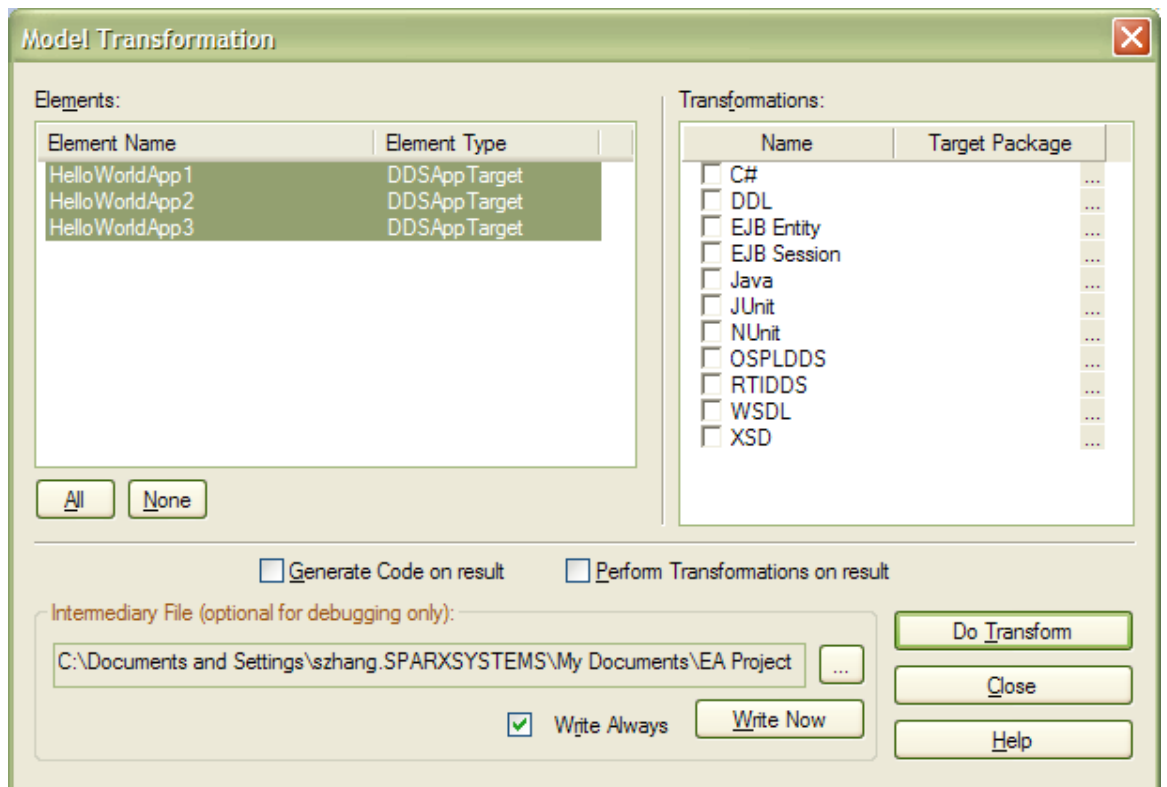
Model Transformation

Elements:

| Element Name | Element Type |
|---|---|
| HelloWorldApp1 | DDSAppTarget |
| HelloWorldApp2 | DDSAppTarget |
| HelloWorldApp3 | DDSAppTarget |

All None

Transformations:

| Name | Target Package |
|---|---|
| C# | ... |
| DDL | ... |
| EJB Entity | ... |
| EJB Session | ... |
| Java | ... |
| JUnit | ... |
| NUnit | ... |
| OSPLDDS | ... |
| RTIDDS | ... |
| WSDL | ... |
| XSD | ... |

Generate Code on result
Perform Transformations on result

Intermediary File (optional for debugging only):
C:\Documents and Settings\szhang.SPARXSYSTEMS\My Documents\EA Project ...

Write Always Write Now

Do Transform
Close
Help